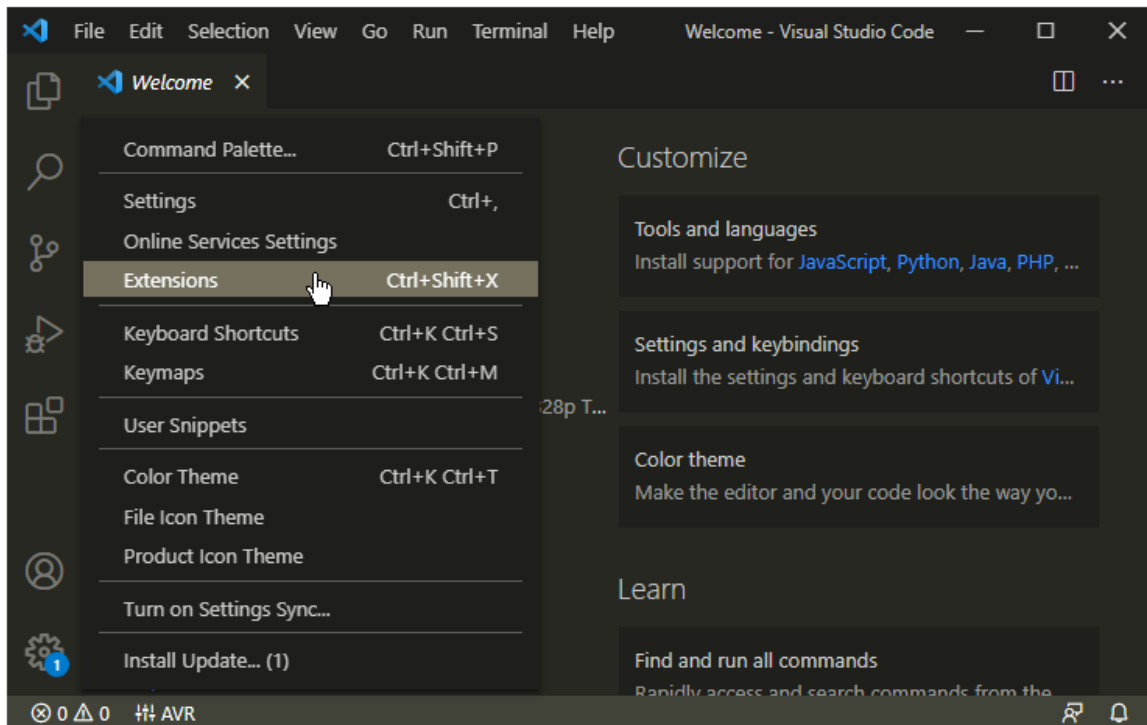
File Edit Selection View Go Run Terminal Help Welcome - Visual Studio Code

Welcome ×

Command Palette... Ctrl+Shift+P

Settings Ctrl+,
Online Services Settings
Extensions Ctrl+Shift+X

Keyboard Shortcuts Ctrl+K Ctrl+S
Keymaps Ctrl+K Ctrl+M

User Snippets

Color Theme Ctrl+K Ctrl+T
File Icon Theme
Product Icon Theme

Turn on Settings Sync...

Install Update... (1)

328p T...

Customize

Tools and languages
Install support for JavaScript, Python, Java, PHP, ...

Settings and keybindings
Install the settings and keyboard shortcuts of Vi...

Color theme
Make the editor and your code look the way yo...

Learn

Find and run all commands
Rapidly access and search commands from the

1

⊗ 0 ⚠ 0 AVR